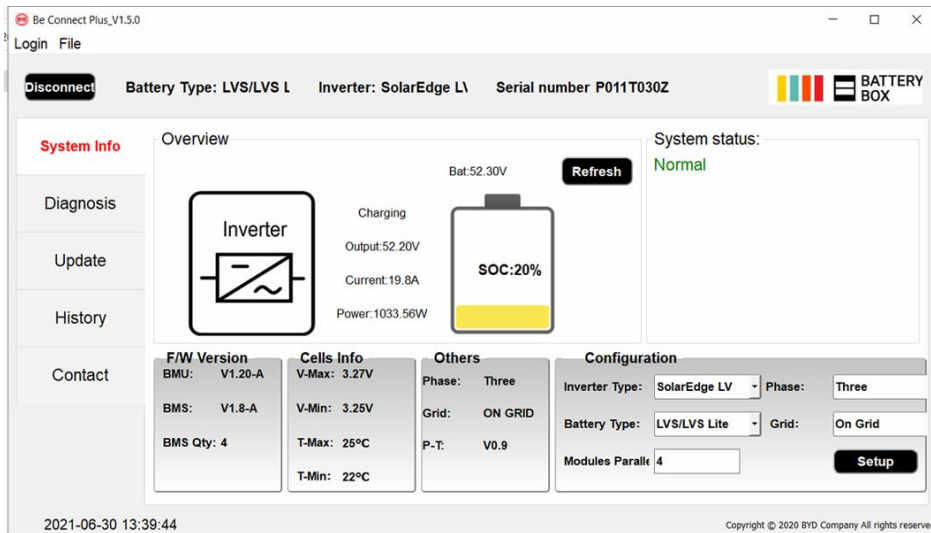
Be Connect Plus_V1.5.0

Login File

Disconnect Battery Type: LVS/LVS L Inverter: SolarEdge L\ Serial number P011T030Z

BATTERY BOX

System Info

Diagnosis

Update

History

Contact

Overview

Bat:52.30V

Refresh

Inverter

Charging

Output:52.20V

Current:19.8A

Power:1033.56W

SOC:20%

System status:

Normal

F/W Version

BMU: V1.20-A

BMS: V1.8-A

BMS Qty: 4

Cells Info

V-Max: 3.27V

V-Min: 3.25V

T-Max: 25°C

T-Min: 22°C

Others

Phase: Three

Grid: ON GRID

P-T: V0.9

Configuration

Inverter Type: SolarEdge LV

Phase: Three

Battery Type: LVS/LVS Lite

Grid: On Grid

Modules Paralle 4

Setup

2021-06-30 13:39:44

Copyright © 2020 BYD Company All rights reserve